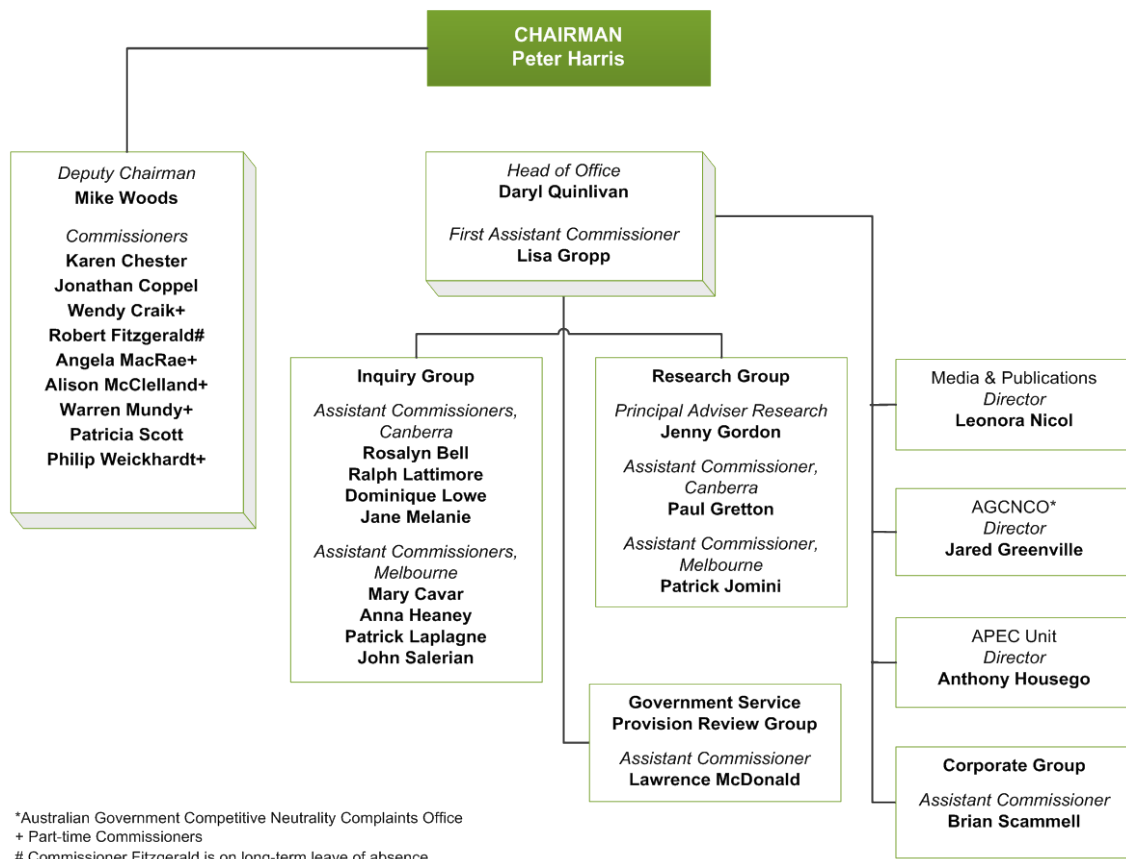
CHAIRMAN
Peter Harris

Deputy Chairman
Mike Woods

Commissioners
Karen Chester
Jonathan Coppel
Wendy Craik+
Robert Fitzgerald#
Angela MacRae+
Alison McClelland+
Warren Mundy+
Patricia Scott
Philip Weickhardt+

Head of Office
Daryl Quinlivan

First Assistant Commissioner
Lisa Gropp

Inquiry Group

Assistant Commissioners, Canberra
Rosalyn Bell
Ralph Lattimore
Dominique Lowe
Jane Melanie

Assistant Commissioners, Melbourne
Mary Cavar
Anna Heaney
Patrick Laplagne
John Salerian

Research Group

Principal Adviser Research
Jenny Gordon

Assistant Commissioner, Canberra
Paul Gretton

Assistant Commissioner, Melbourne
Patrick Jomini

Government Service Provision Review Group

Assistant Commissioner
Lawrence McDonald

Media & Publications
Director
Leonora Nicol

AGCNCO*
Director
Jared Greenville

APEC Unit
Director
Anthony Housego

Corporate Group

Assistant Commissioner
Brian Scammell

*Australian Government Competitive Neutrality Complaints Office
+ Part-time Commissioners
# Commissioner Fitzgerald is on long-term leave of absence